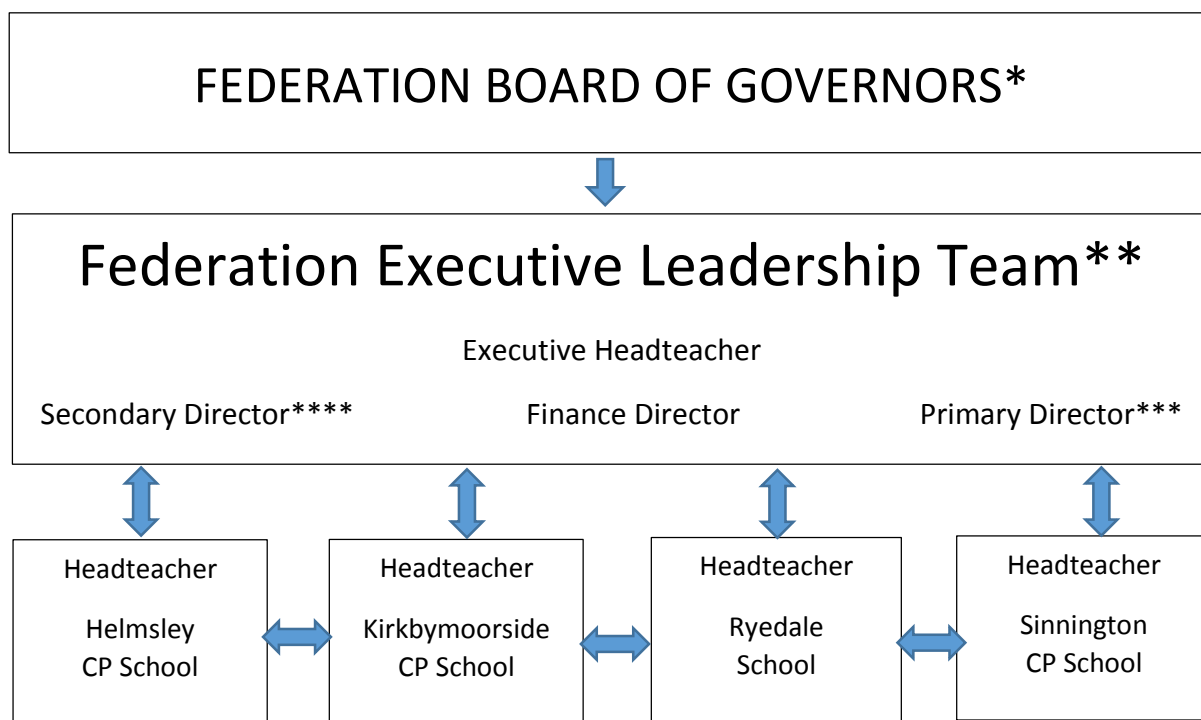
FEDERATION BOARD OF GOVERNORS*

Federation Executive Leadership Team**

Executive Headteacher

Secondary Director****

Finance Director

Primary Director***

Headteacher

Helmsley CP School

Headteacher

Kirkbymoorside CP School

Headteacher

Ryedale School

Headteacher

Sinnington CP School